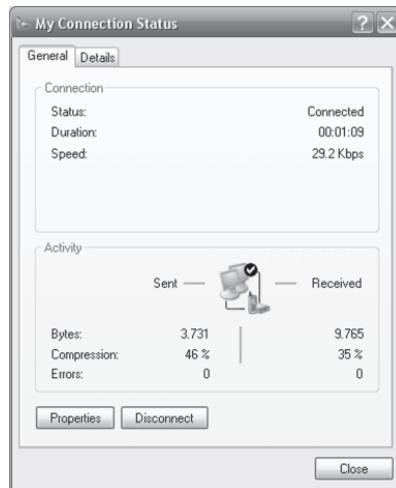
My Connection Status

General | Details

Connection

| | |
|---|---|
| Status: | Connected |
| Duration: | 00:01:09 |
| Speed: | 29.2 Kbps |

Activity

Sent — — Received

| | | |
|---|---|---|
| Bytes: | 3.731 | 9.765 |
| Compression: | 46 % | 35 % |
| Errors: | 0 | 0 |

Properties Disconnect

Close